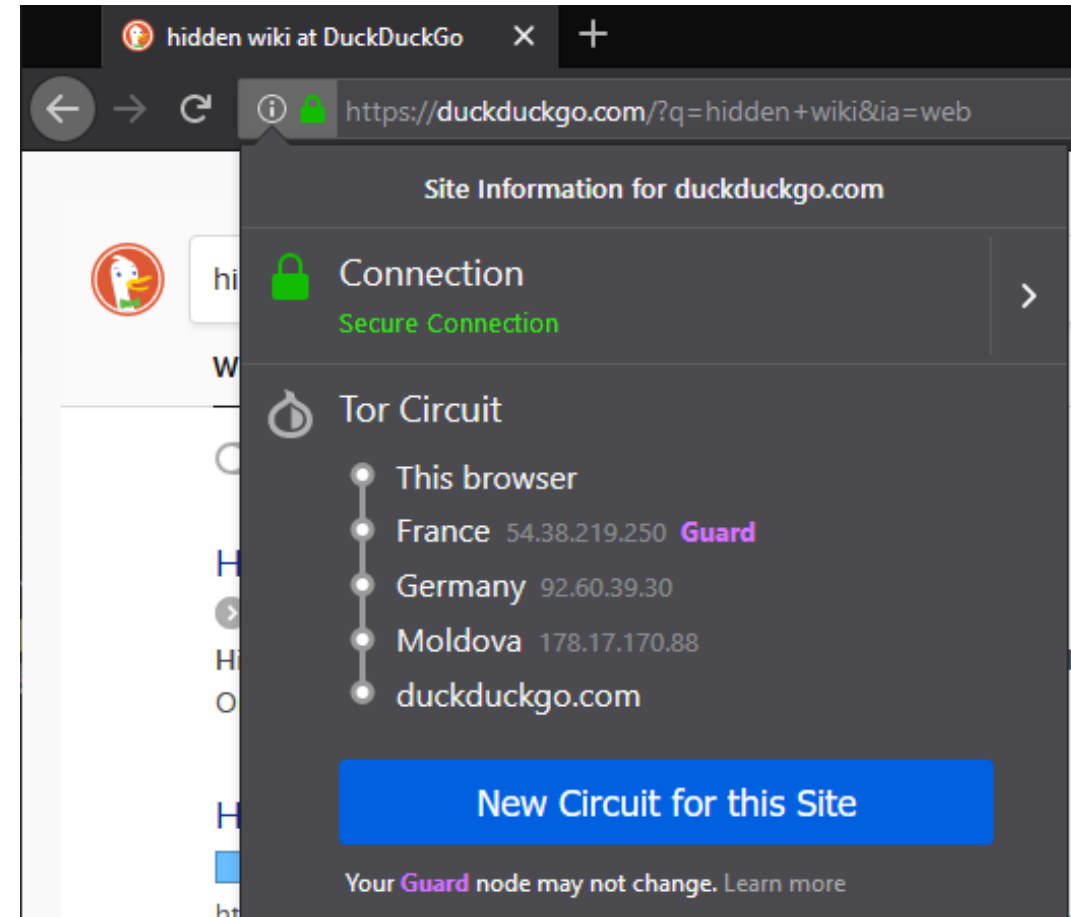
hidden wiki at DuckDuckGo ×

https://duckduckgo.com/?q=hidden+wiki&ia=web

Site Information for duckduckgo.com

Connection
Secure Connection

Tor Circuit
This browser
France 54.38.219.250 Guard
Germany 92.60.39.30
Moldova 178.17.170.88
duckduckgo.com

New Circuit for this Site

Your Guard node may not change. Learn more